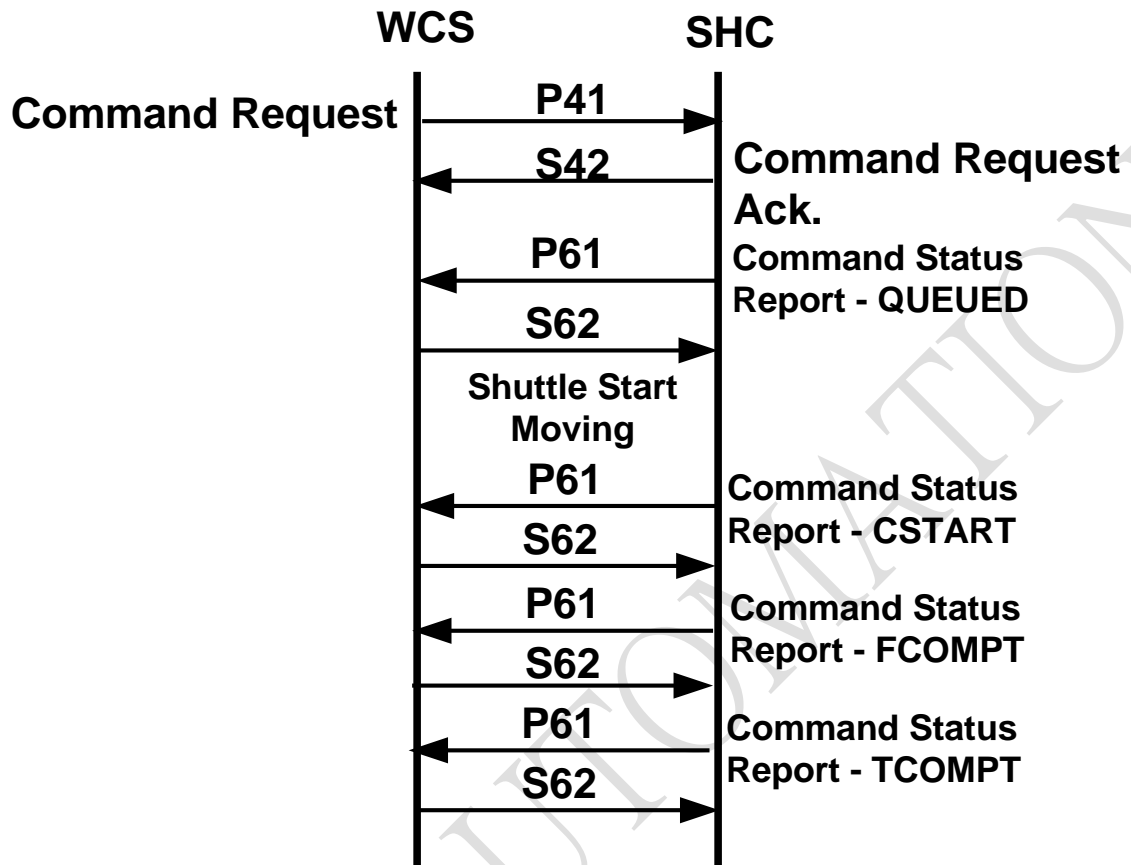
WCS SHC

Command Request

P41

S42

Command Request Ack.

P61

Command Status Report - QUEUED

S62

Shuttle Start Moving

P61

Command Status Report - CSTART

S62

P61

Command Status Report - FCOMPT

S62

P61

Command Status Report - TCOMPT

S62

UTOMATION